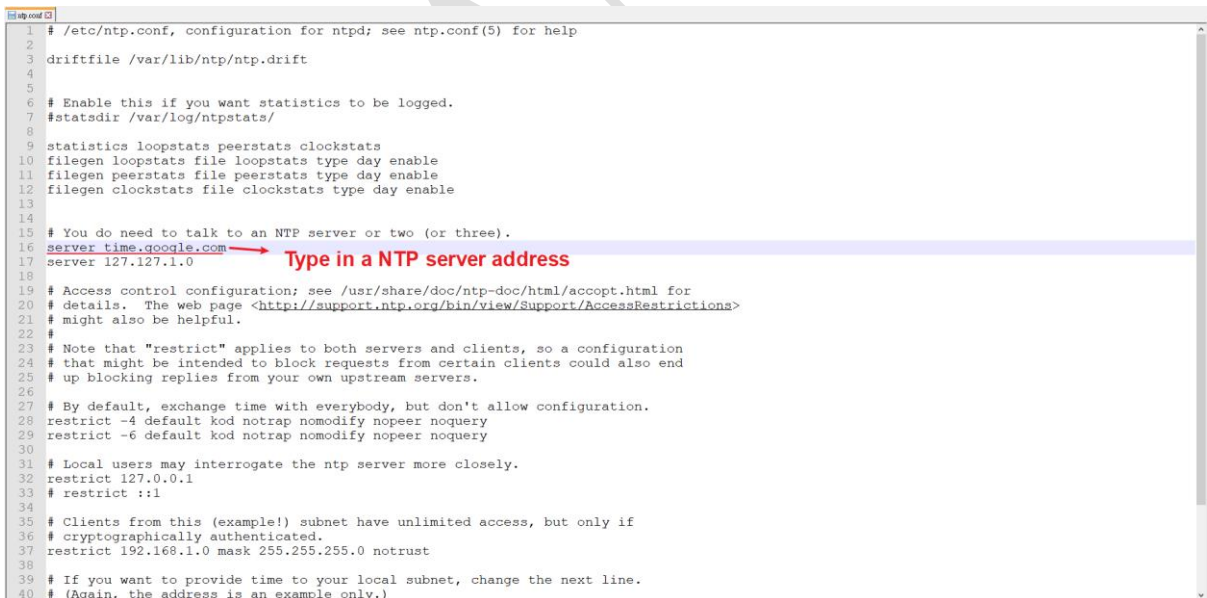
ntp.conf

1 # /etc/ntp.conf, configuration for ntpd; see ntp.conf(5) for help
2
3 driftfile /var/lib/ntp/ntp.drift
4
5
6 # Enable this if you want statistics to be logged.
7 #statsdir /var/log/ntpstats/
8
9 statistics loopstats peerstats clockstats
10 filegen loopstats file loopstats type day enable
11 filegen peerstats file peerstats type day enable
12 filegen clockstats file clockstats type day enable
13
14
15 # You do need to talk to an NTP server or two (or three).
16 server time.google.com
17 server 127.127.1.0

Type in a NTP server address

18
19 # Access control configuration; see /usr/share/doc/ntp-doc/html/accopt.html for
20 # details. The web page <http://support.ntp.org/bin/view/Support/AccessRestrictions>
21 # might also be helpful.
22 #
23 # Note that "restrict" applies to both servers and clients, so a configuration
24 # that might be intended to block requests from certain clients could also end
25 # up blocking replies from your own upstream servers.
26
27 # By default, exchange time with everybody, but don't allow configuration.
28 restrict -4 default kod notrap nomodify nopeer noquery
29 restrict -6 default kod notrap nomodify nopeer noquery
30
31 # Local users may interrogate the ntp server more closely.
32 restrict 127.0.0.1
33 # restrict ::1
34
35 # Clients from this (example!) subnet have unlimited access, but only if
36 # cryptographically authenticated.
37 restrict 192.168.1.0 mask 255.255.255.0 notrust
38
39 # If you want to provide time to your local subnet, change the next line.
40 # (Again, the address is an example only.)